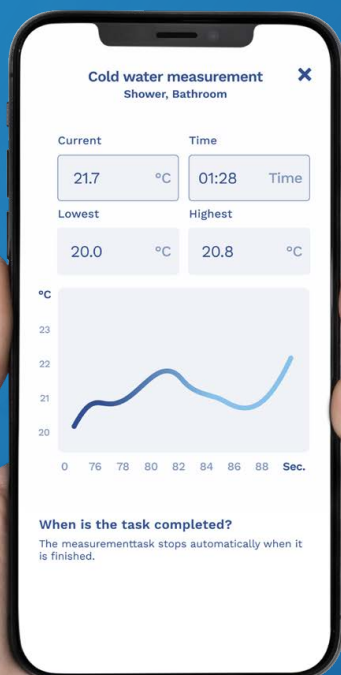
Cold water measurement
Shower, Bathroom

Current
21.7 °C

Time
01:28 Time

Lowest
20.0 °C

Highest
20.8 °C

°C
23
22
21
20
0 76 78 80 82 84 86 88 Sec.

When is the task completed?
The measurementtask stops automatically when it is finished.